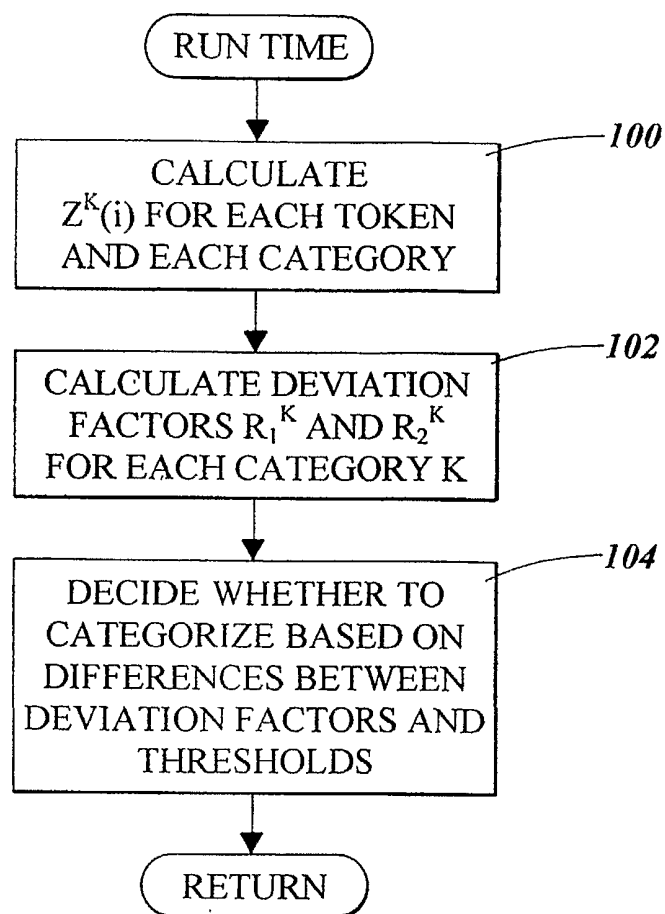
RUN TIME

100

CALCULATE $Z^K(i)$ FOR EACH TOKEN AND EACH CATEGORY

102

CALCULATE DEVIATION FACTORS $R_1^K$ AND $R_2^K$ FOR EACH CATEGORY K

104

DECIDE WHETHER TO CATEGORIZE BASED ON DIFFERENCES BETWEEN DEVIATION FACTORS AND THRESHOLDS

RETURN